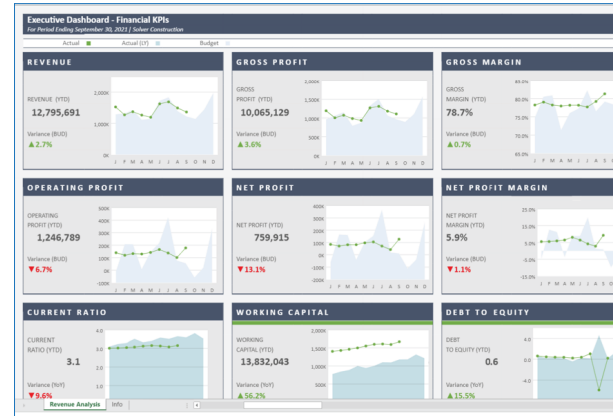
Executive Dashboard - Financial KPIs
For Period Ending September 30, 2021 | Solver Construction

Actual ■ Actual (LY) ■ Budget

REVENUE

REVENUE (YTD)
12,795,691

Variance (BUD)
▲2.7%

2,000K
1,000K
0K
J F M A M J J A S O N D

GROSS PROFIT

GROSS PROFIT (YTD)
10,065,129

Variance (BUD)
▲3.6%

1,500K
1,000K
500K
0K
J F M A M J J A S O N D

GROSS MARGIN

GROSS MARGIN (YTD)
78.7%

Variance (BUD)
▲0.7%

85.0%
80.0%
75.0%
70.0%
65.0%
J F M A M J J A S O

OPERATING PROFIT

OPERATING PROFIT (YTD)
1,246,789

Variance (BUD)
▼6.7%

500K
400K
300K
200K
100K
0K
-100K
J F M A M J J A S O N D

NET PROFIT

NET PROFIT (YTD)
759,915

Variance (BUD)
▼13.1%

400K
300K
200K
100K
0K
-100K
-200K
J F M A M J J A S O N D

NET PROFIT MARGIN

NET PROFIT MARGIN (YTD)
5.9%

Variance (BUD)
▼1.1%

15.0%
5.0%
-5.0%
-15.0%
J F M A M J J A S O

CURRENT RATIO

CURRENT RATIO (YTD)
3.1

Variance (YoY)
▼9.6%

4.0
3.0
2.0
1.0

WORKING CAPITAL

WORKING CAPITAL (YTD)
13,832,043

Variance (YoY)
▲56.2%

2,000K
1,500K
1,000K
500K

DEBT TO EQUITY

DEBT TO EQUITY (YTD)
0.6

Variance (YoY)
▲15.5%

4.0
0.0
-4.0

Revenue Analysis | Info